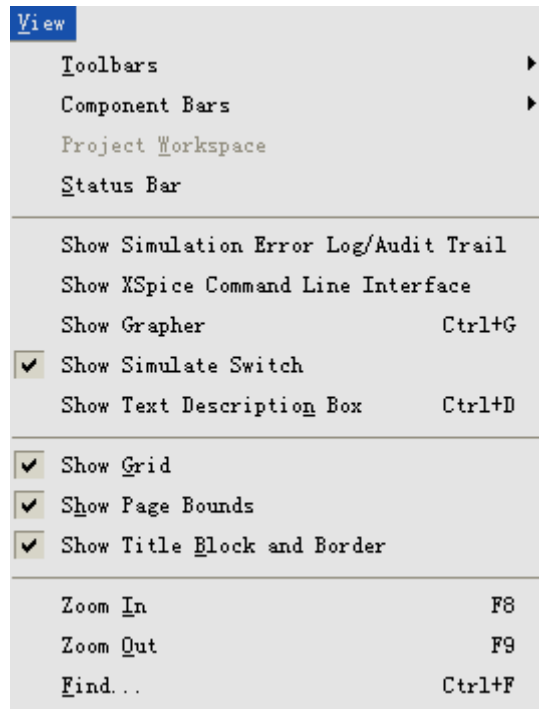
View

Toolbars
Component Bars
Project Workspace
Status Bar

Show Simulation Error Log/Audit Trail
Show XSpice Command Line Interface
Show Grapher Ctrl+G
Show Simulate Switch
Show Text Description Box Ctrl+D

Show Grid
Show Page Bounds
Show Title Block and Border

Zoom In F8
Zoom Out F9
Find... Ctrl+F